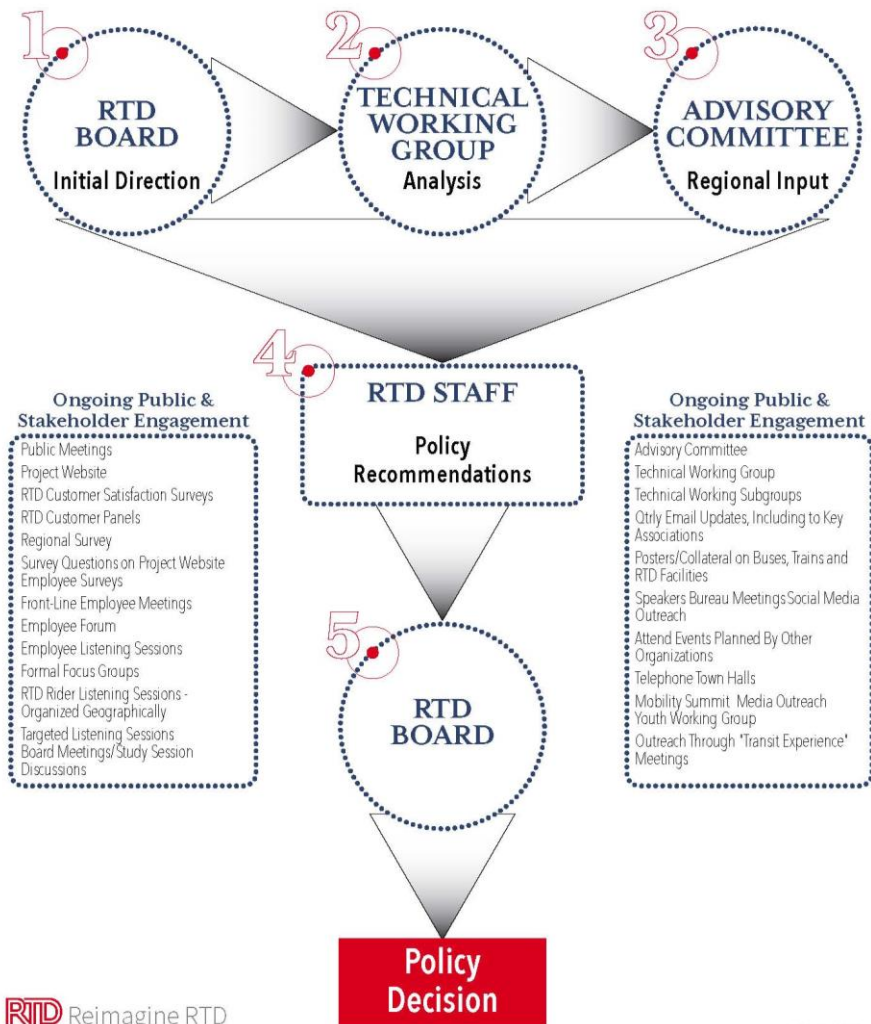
1
RTD BOARD
Initial Direction

2
TECHNICAL WORKING GROUP
Analysis

3
ADVISORY COMMITTEE
Regional Input

4
RTD STAFF
Policy Recommendations

Ongoing Public & Stakeholder Engagement
Public Meetings
Project Website
RTD Customer Satisfaction Surveys
RTD Customer Panels
Regional Survey
Survey Questions on Project Website
Employee Surveys
Front-Line Employee Meetings
Employee Forum
Employee Listening Sessions
Formal Focus Groups
RTD Rider Listening Sessions - Organized Geographically
Targeted Listening Sessions
Board Meetings/Study Session Discussions

Ongoing Public & Stakeholder Engagement
Advisory Committee
Technical Working Group
Technical Working Subgroups
Qtrly Email Updates, Including to Key Associations
Posters/Collateral on Buses, Trains and RTD Facilities
Speakers Bureau Meetings Social Media Outreach
Attend Events Planned By Other Organizations
Telephone Town Halls
Mobility Summit Media Outreach
Youth Working Group
Outreach Through "Transit Experience" Meetings

5
RTD BOARD

Policy Decision

RTD Reimagine RTD